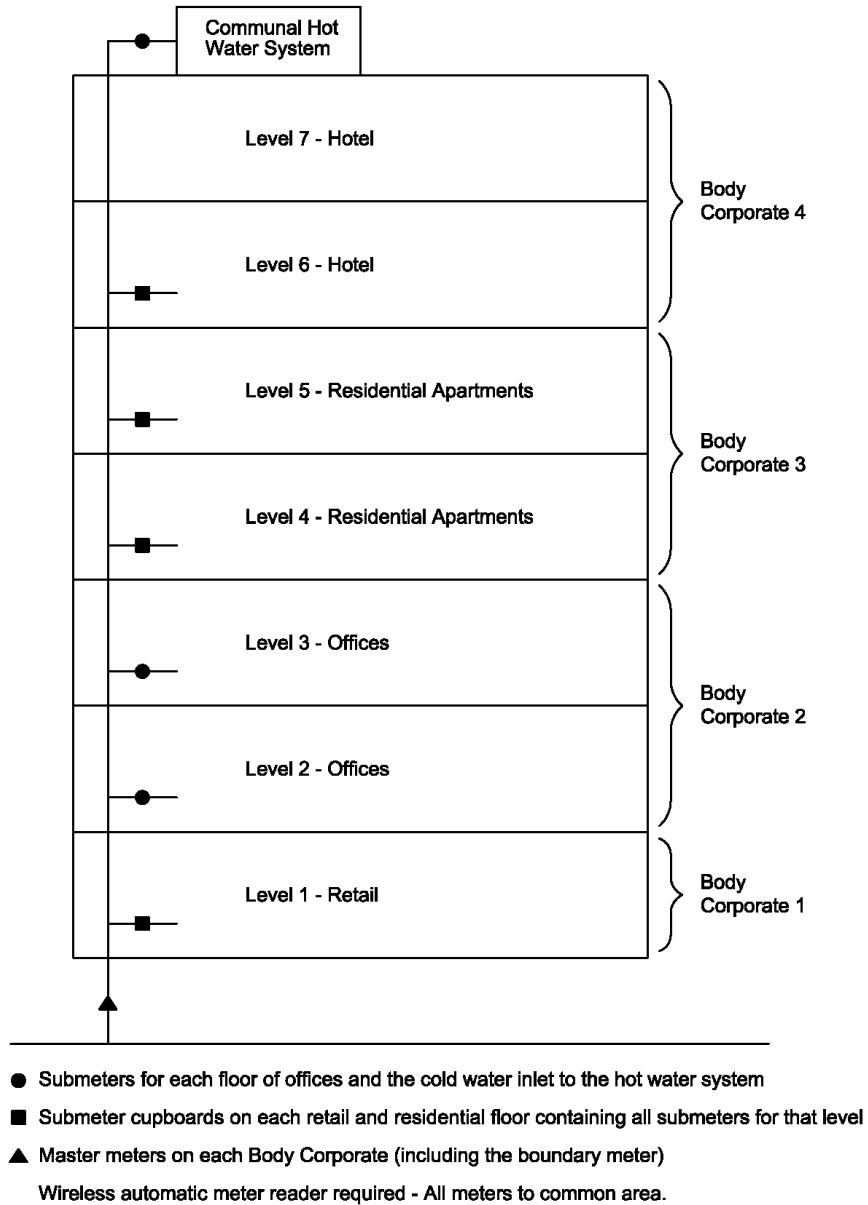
Communal Hot Water System

Level 7 - Hotel

Level 6 - Hotel

Body Corporate 4

Level 5 - Residential Apartments

Level 4 - Residential Apartments

Body Corporate 3

Level 3 - Offices

Level 2 - Offices

Body Corporate 2

Level 1 - Retail

Body Corporate 1

● Submeters for each floor of offices and the cold water inlet to the hot water system

■ Submeter cupboards on each retail and residential floor containing all submeters for that level

▲ Master meters on each Body Corporate (including the boundary meter)

Wireless automatic meter reader required - All meters to common area.